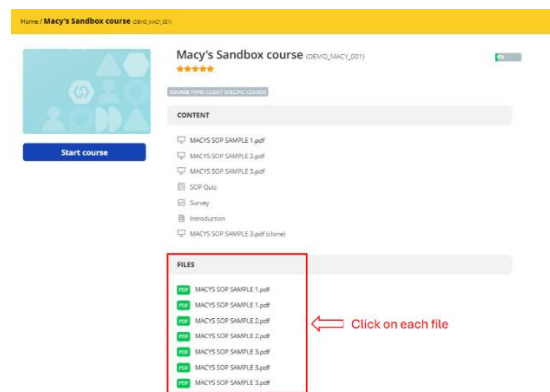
Home / Macy's Sandbox course (DEMO_MACY_001)

Macy's Sandbox course (DEMO_MACY_001)

0%

COURSE TYPE: CLIENT SPECIFIC COURSE

Start course

CONTENT

MACYS SOP SAMPLE 1.pdf

MACYS SOP SAMPLE 2.pdf

MACYS SOP SAMPLE 3.pdf

SOP Quiz

Survey

Introduction

MACYS SOP SAMPLE 3.pdf (clone)

FILES

PDF MACYS SOP SAMPLE 1.pdf

PDF MACYS SOP SAMPLE 1.pdf

PDF MACYS SOP SAMPLE 2.pdf

PDF MACYS SOP SAMPLE 2.pdf

PDF MACYS SOP SAMPLE 3.pdf

PDF MACYS SOP SAMPLE 3.pdf

PDF MACYS SOP SAMPLE 3.pdf

Click on each file